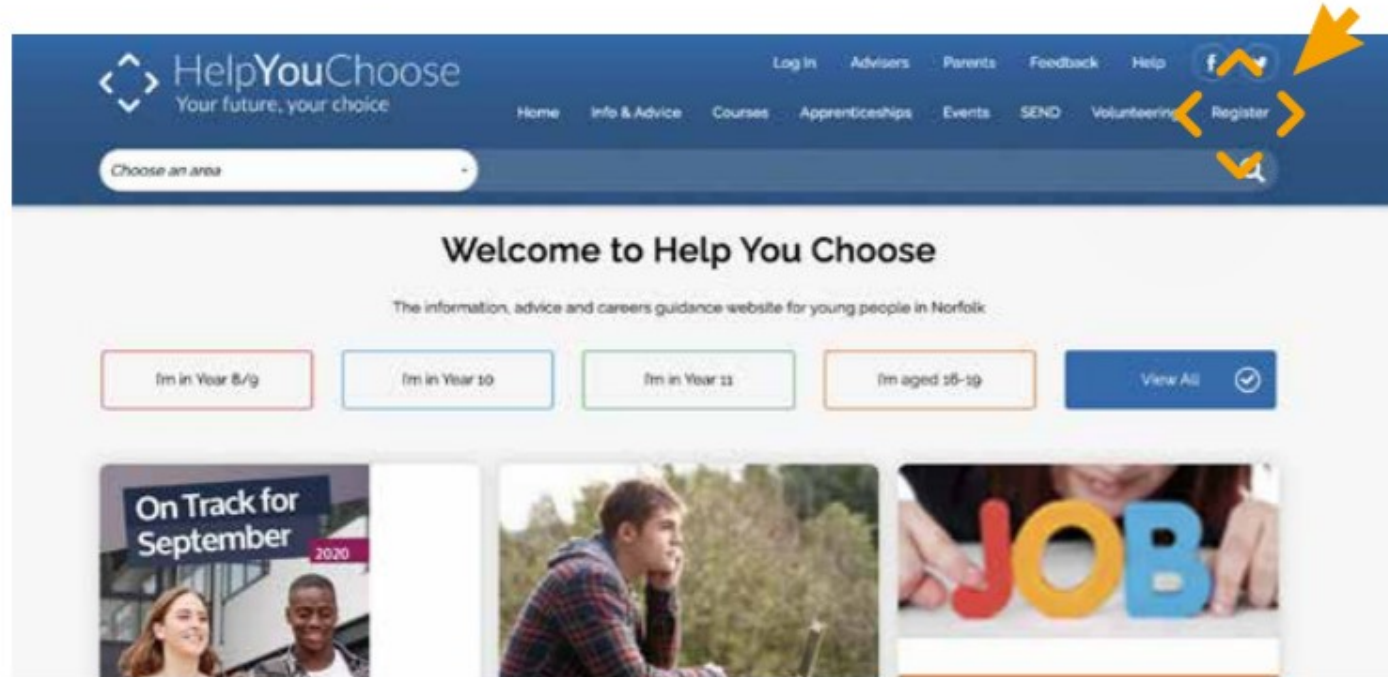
HelpYouChoose
Your future, your choice

Log In Advisers Parents Feedback Help

Home Info & Advice Courses Apprenticeships Events SEND Volunteering Register

Choose an area

Welcome to Help You Choose

The information, advice and careers guidance website for young people in Norfolk

I'm in Year 8/9

I'm in Year 10

I'm in Year 11

I'm aged 16-19

View All

On Track for September 2020

JOB